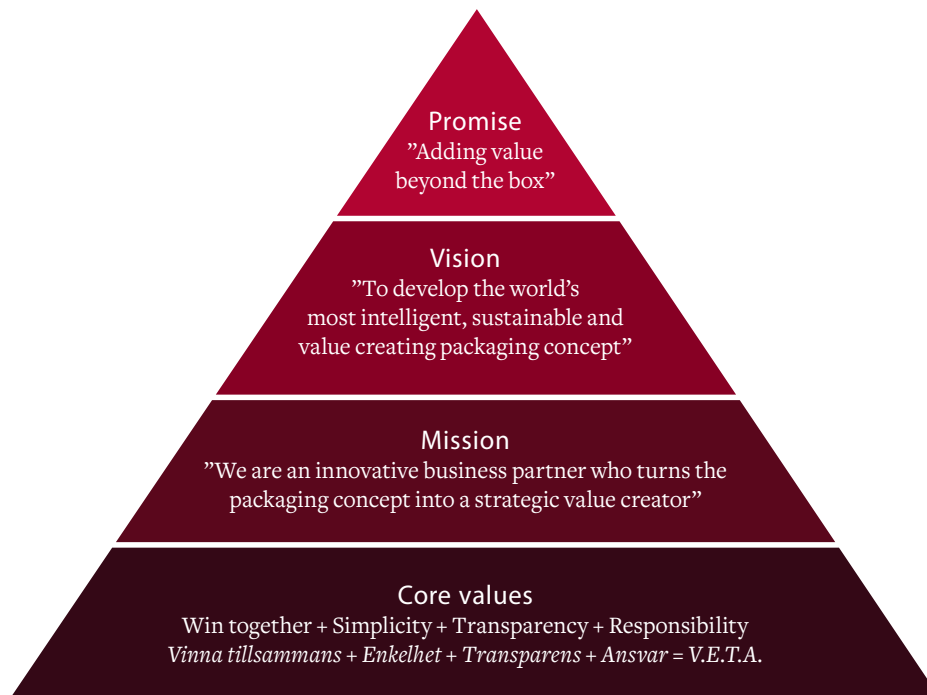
Promise
”Adding value beyond the box”

Vision
”To develop the world’s most intelligent, sustainable and value creating packaging concept”

Mission
”We are an innovative business partner who turns the packaging concept into a strategic value creator”

Core values
Win together + Simplicity + Transparency + Responsibility
Vinna tillsammans + Enkelhet + Transparens + Ansvar = V.E.T.A.